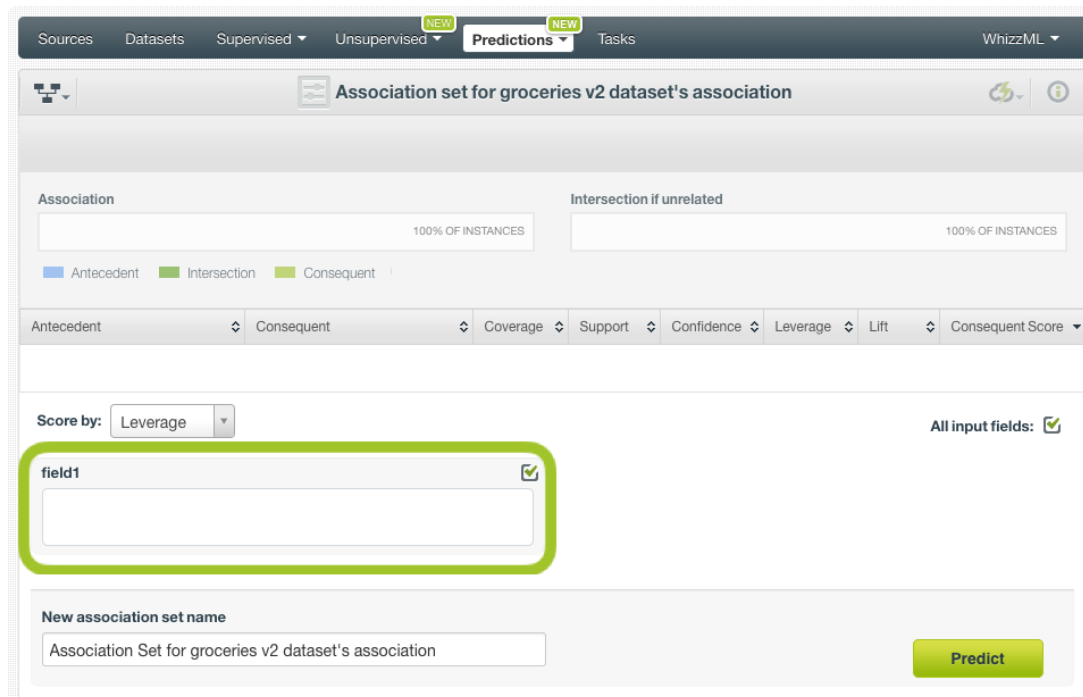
Sources Datasets Supervised ▾ NEW Unsupervised ▾ NEW Predictions ▾ Tasks WhizzML ▾

Association set for groceries v2 dataset's association

Association
100% OF INSTANCES

Intersection if unrelated
100% OF INSTANCES

Antecedent Intersection Consequent

| Antecedent | Consequent | Coverage | Support | Confidence | Leverage | Lift | Consequent Score |
|---|---|---|---|---|---|---|---|

Score by: Leverage

All input fields:

field1

New association set name

Association Set for groceries v2 dataset's association

Predict